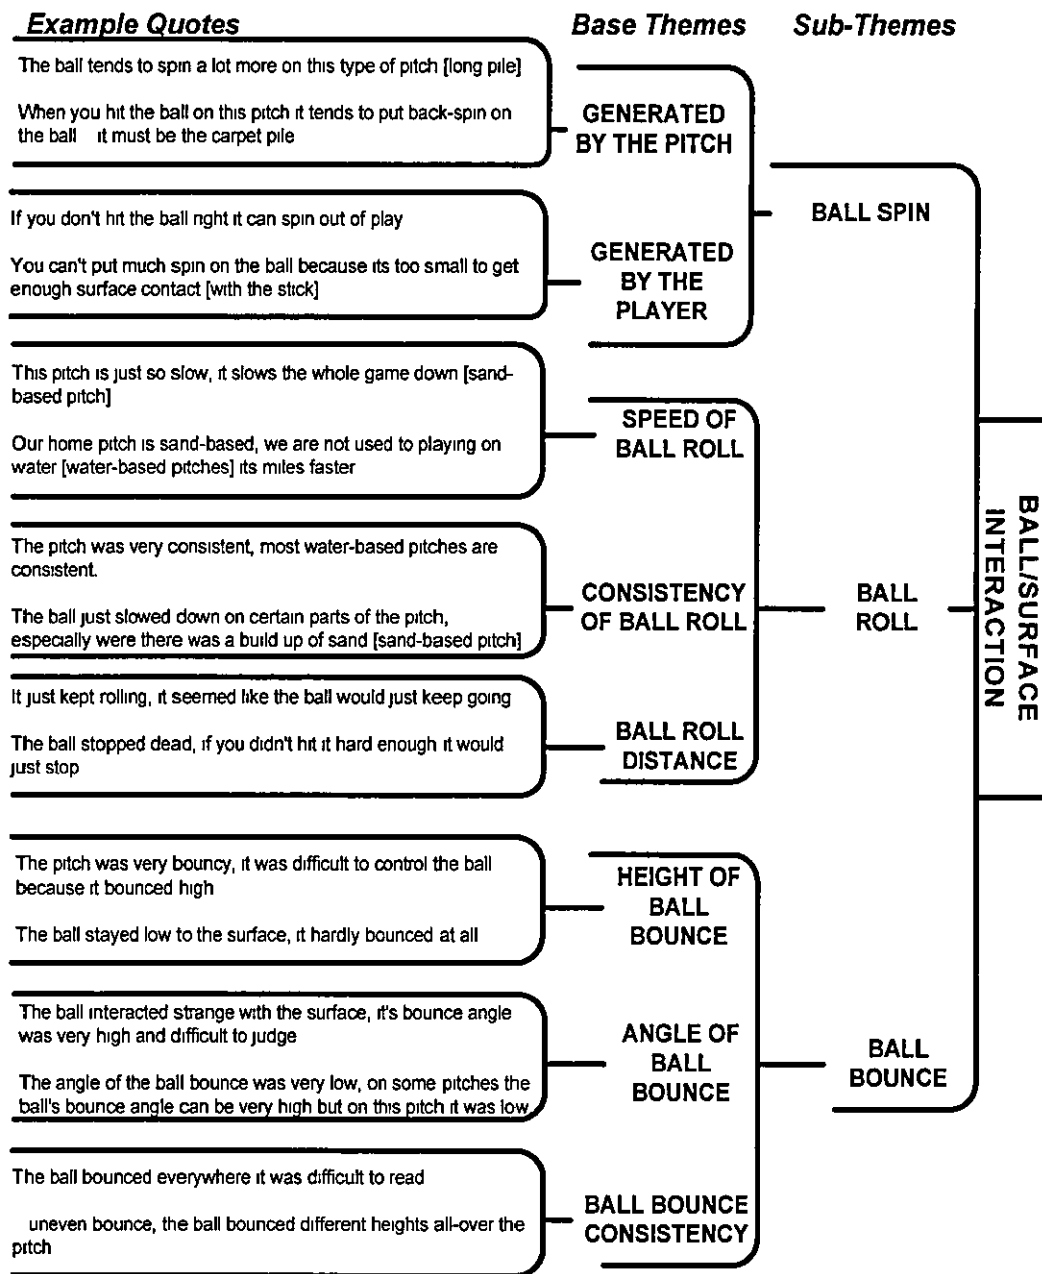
Example Quotes

Base Themes

Sub-Themes

The ball tends to spin a lot more on this type of pitch [long pile]

When you hit the ball on this pitch it tends to put back-spin on the ball it must be the carpet pile

GENERATED BY THE PITCH

If you don't hit the ball right it can spin out of play

You can't put much spin on the ball because its too small to get enough surface contact [with the stick]

GENERATED BY THE PLAYER

BALL SPIN

This pitch is just so slow, it slows the whole game down [sand-based pitch]

Our home pitch is sand-based, we are not used to playing on water [water-based pitches] its miles faster

SPEED OF BALL ROLL

The pitch was very consistent, most water-based pitches are consistent.

The ball just slowed down on certain parts of the pitch, especially were there was a build up of sand [sand-based pitch]

CONSISTENCY OF BALL ROLL

BALL ROLL

It just kept rolling, it seemed like the ball would just keep going

The ball stopped dead, if you didn't hit it hard enough it would just stop

BALL ROLL DISTANCE

BALL/SURFACE INTERACTION

The pitch was very bouncy, it was difficult to control the ball because it bounced high

The ball stayed low to the surface, it hardly bounced at all

HEIGHT OF BALL BOUNCE

The ball interacted strange with the surface, it's bounce angle was very high and difficult to judge

The angle of the ball bounce was very low, on some pitches the ball's bounce angle can be very high but on this pitch it was low

ANGLE OF BALL BOUNCE

BALL BOUNCE

The ball bounced everywhere it was difficult to read

uneven bounce, the ball bounced different heights all-over the pitch

BALL BOUNCE CONSISTENCY